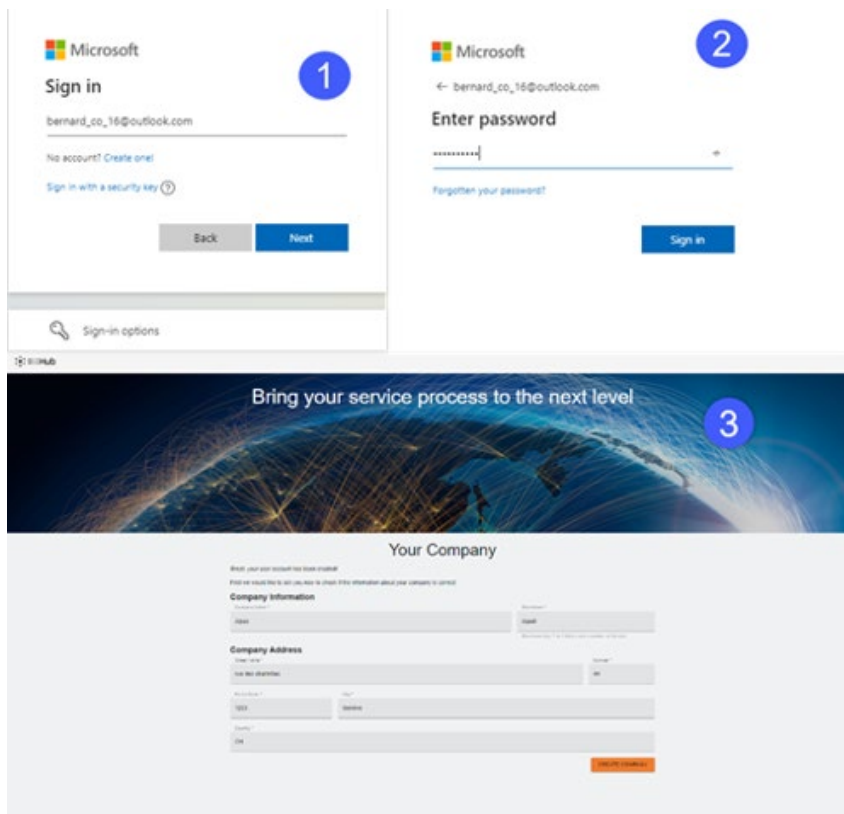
Microsoft

Sign in

1

bernard_co_16@outlook.com

No account? Create one!

Sign in with a security key ?

Back

Next

Sign-in options

Microsoft

2

← bernard_co_16@outlook.com

Enter password

••••••••••

Forgotten your password?

Sign in

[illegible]Hub

Bring your service process to the next level

3

Your Company

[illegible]

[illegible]

Company Information

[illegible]

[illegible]

Company Address

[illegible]

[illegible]

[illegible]

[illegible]

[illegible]

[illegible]